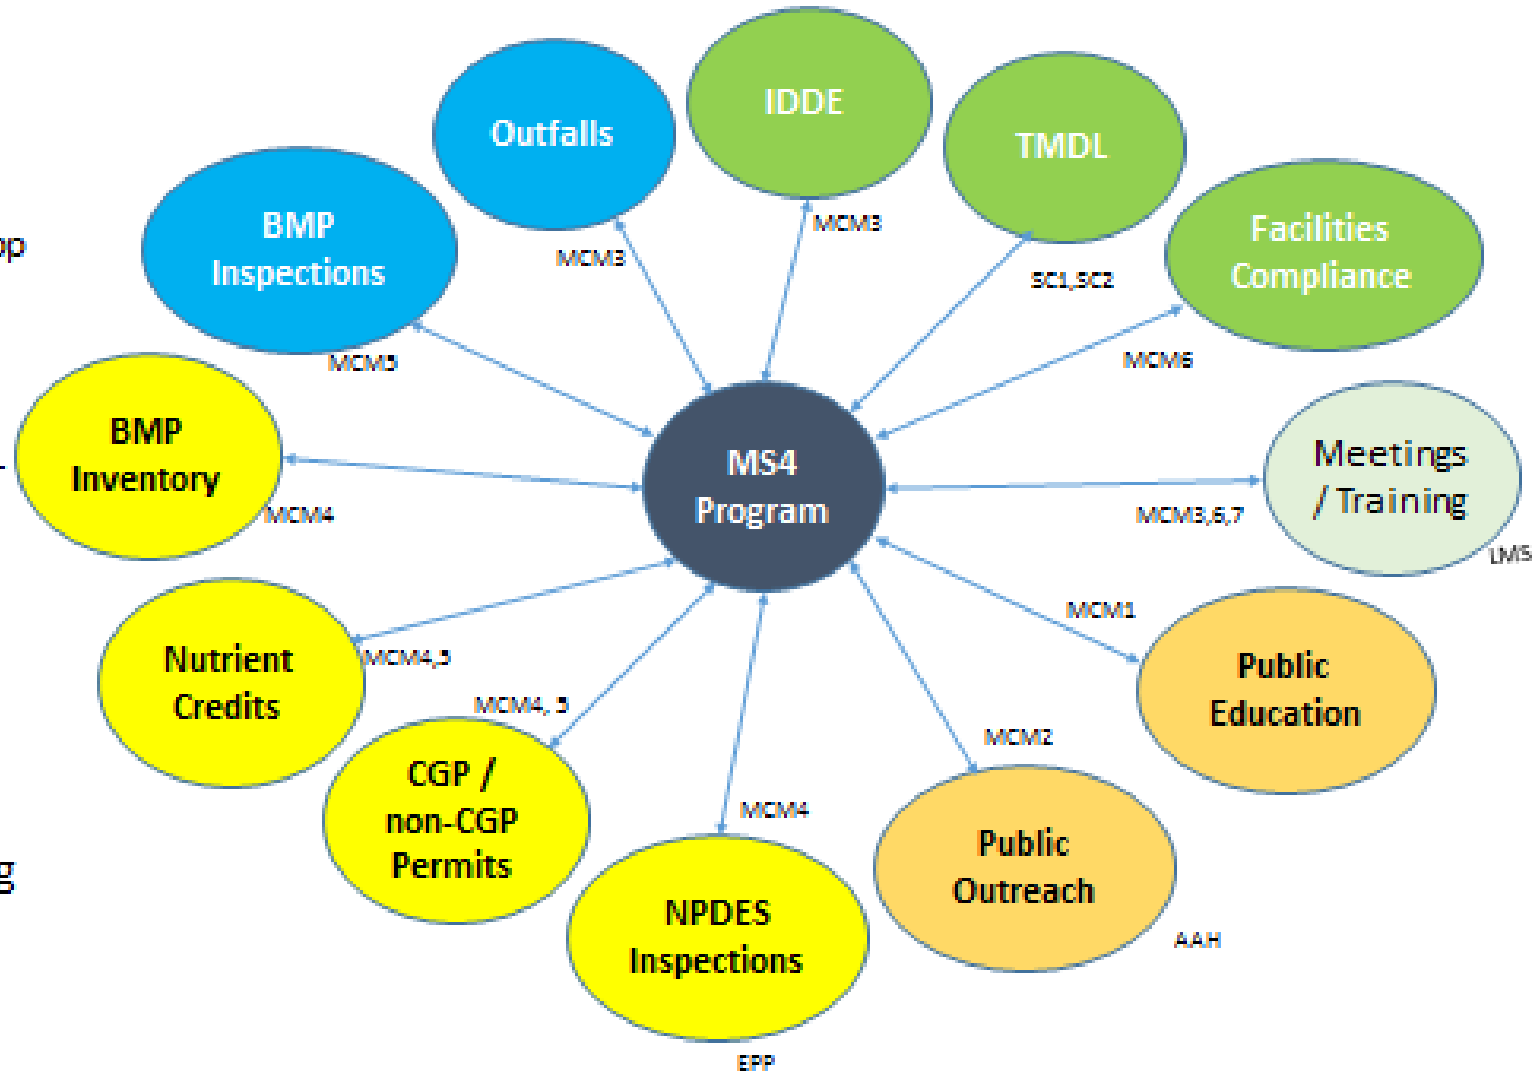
pp

g

MS4 Program

Outfalls

MCM3

IDDE

MCM3

TMDL

SC1,SC2

Facilities Compliance

MCM6

BMP Inspections

MCM5

BMP Inventory

MCM4

Meetings / Training

MCM3,6,7

LMS

Nutrient Credits

MCM4,5

MCM1

Public Education

CGP / non-CGP Permits

MCM4, 5

MCM2

Public Outreach

AAH

MCM4

NPDES Inspections

EPP